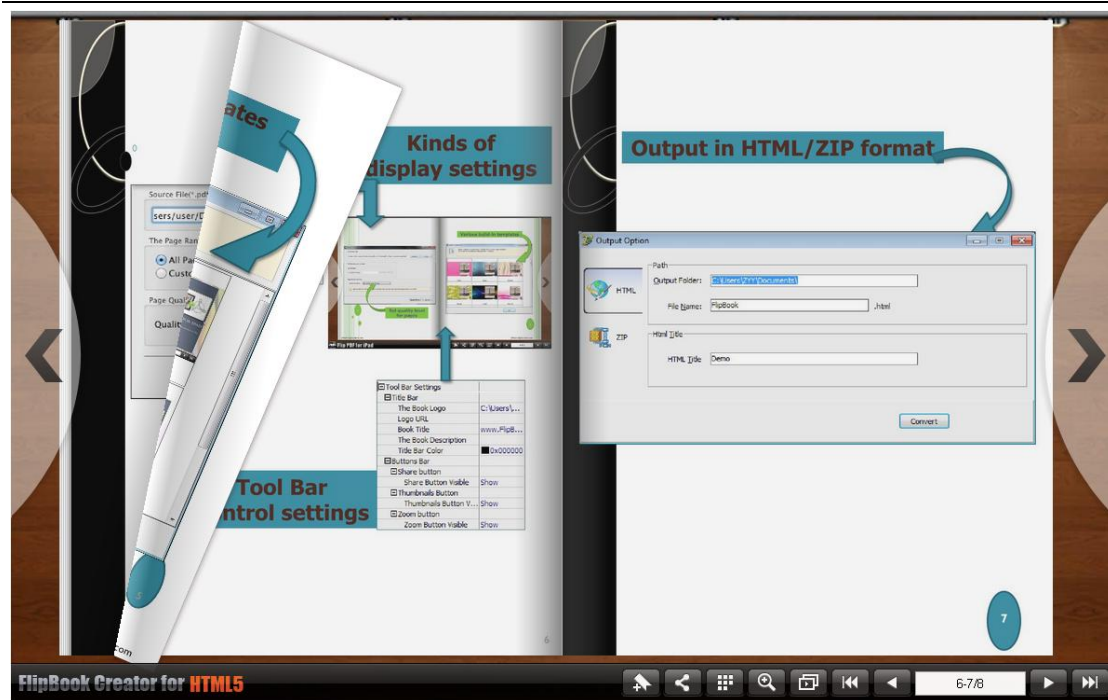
ates

Source File(*.pd

sers/user/D

The Page Ran

All Pa

Custo

Page Qual

Quali

Kinds of display settings

Various build-in templates

Set quality level for pages

Flip PDF for iPad

Tool Bar Settings
Title Bar
The Book Logo C:\Users\...
Logo URL
Book Title www.FlipB...
The Book Description
Title Bar Color 0x000000
Buttons Bar
Share button
Share Button Visible Show
Thumbnails Button
Thumbnails Button V... Show
Zoom button
Zoom Button Visible Show

Tool Bar
ntrol settings

6

com

Output in HTML/ZIP format

Output Option

HTML

ZIP

Path

Output Folder: C:\Users\ZYY\Documents\

File Name: FlipBook .html

Html Title

HTML Title Demo

Convert

7

FlipBook Creator for HTML5

6-7/8